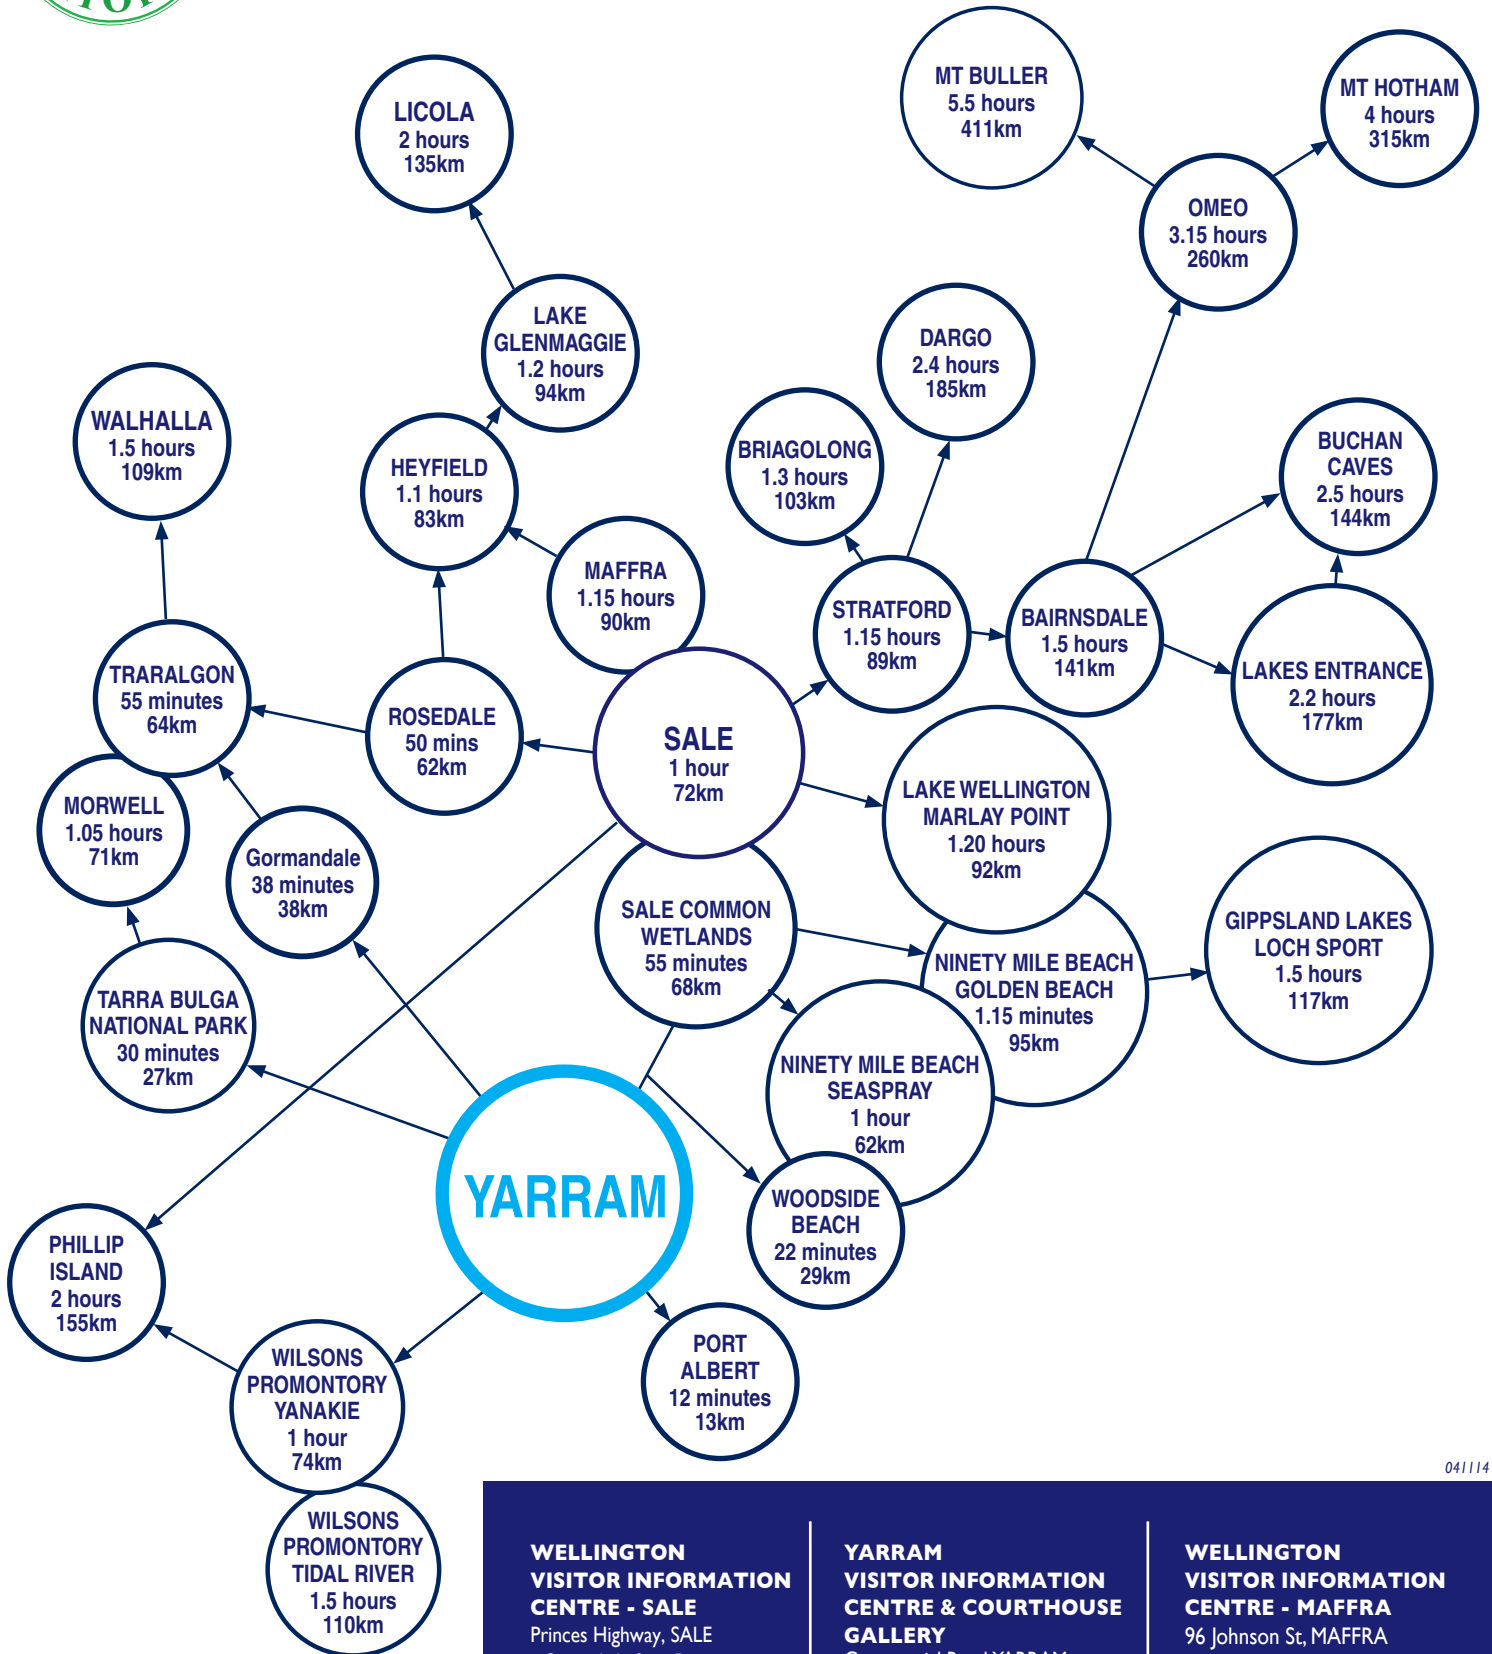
LICOLA
2 hours
135km

MT BULLER
5.5 hours
411km

MT HOTHAM
4 hours
315km

OMEO
3.15 hours
260km

LAKE GLENMAGGIE
1.2 hours
94km

DARGO
2.4 hours
185km

WALHALLA
1.5 hours
109km

HEYFIELD
1.1 hours
83km

BRIAGOLONG
1.3 hours
103km

BUCHAN CAVES
2.5 hours
144km

MAFFRA
1.15 hours
90km

STRATFORD
1.15 hours
89km

BAIRNSDALE
1.5 hours
141km

TRARALGON
55 minutes
64km

ROSEDALE
50 mins
62km

SALE
1 hour
72km

LAKES ENTRANCE
2.2 hours
177km

MORWELL
1.05 hours
71km

Gormandale
38 minutes
38km

LAKE WELLINGTON
MARLAY POINT
1.20 hours
92km

SALE COMMON
WETLANDS
55 minutes
68km

GIPPSLAND LAKES
LOCH SPORT
1.5 hours
117km

TARRA BULGA
NATIONAL PARK
30 minutes
27km

NINETY MILE BEACH
GOLDEN BEACH
1.15 minutes
95km

NINETY MILE BEACH
SEASPRAY
1 hour
62km

YARRAM

WOODSIDE
BEACH
22 minutes
29km

PHILLIP
ISLAND
2 hours
155km

WILSONS
PROMONTORY
YANAKIE
1 hour
74km

PORT
ALBERT
12 minutes
13km

WILSONS
PROMONTORY
TIDAL RIVER
1.5 hours
110km

041114

WELLINGTON
VISITOR INFORMATION
CENTRE - SALE
Princes Highway, SALE

YARRAM
VISITOR INFORMATION
CENTRE & COURTHOUSE
GALLERY

WELLINGTON
VISITOR INFORMATION
CENTRE - MAFFRA
96 Johnson St, MAFFRA